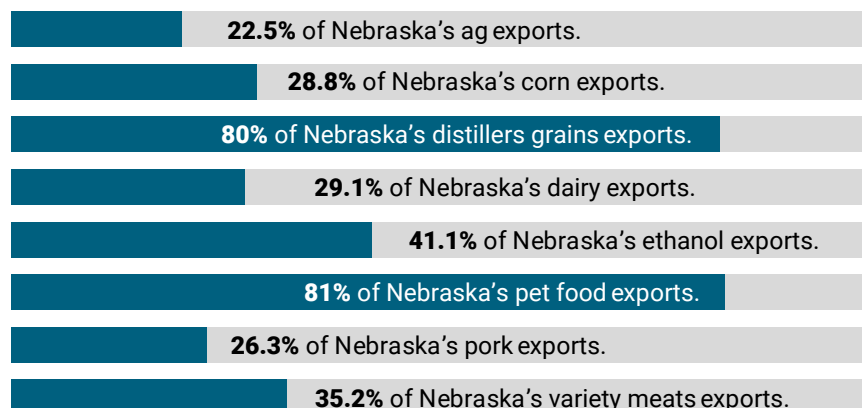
22.5% of Nebraska's ag exports.

28.8% of Nebraska's corn exports.

80% of Nebraska's distillers grains exports.

29.1% of Nebraska's dairy exports.

41.1% of Nebraska's ethanol exports.

81% of Nebraska's pet food exports.

26.3% of Nebraska's pork exports.

35.2% of Nebraska's variety meats exports.